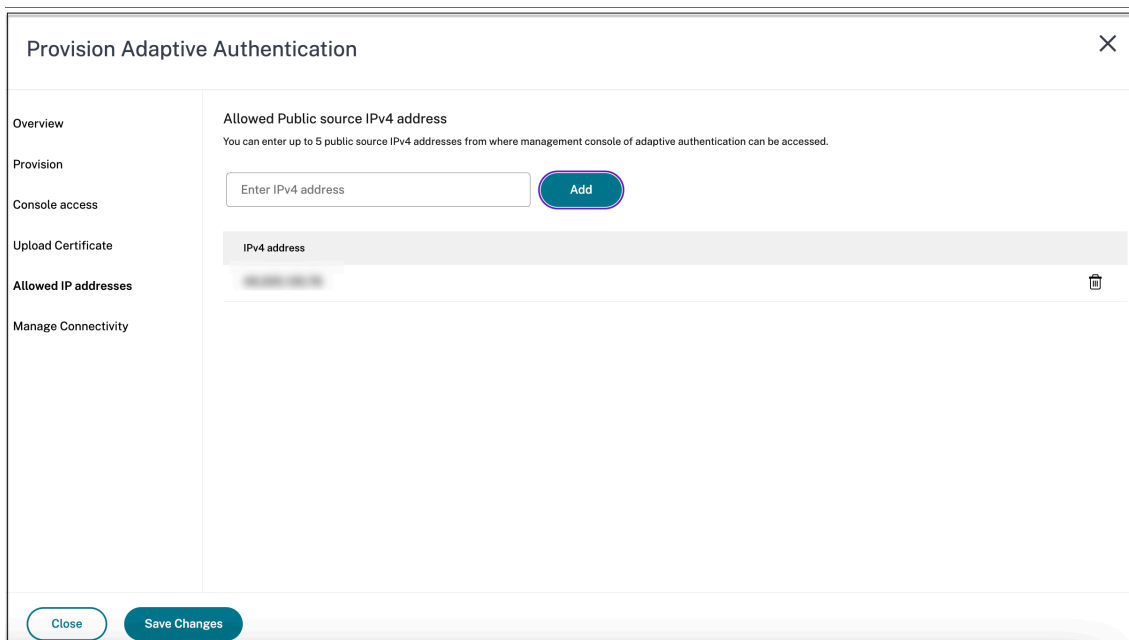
Provision Adaptive Authentication

×

Overview

Provision

Console access

Upload Certificate

Allowed IP addresses

Manage Connectivity

Allowed Public source IPv4 address

You can enter up to 5 public source IPv4 addresses from where management console of adaptive authentication can be accessed.

Enter IPv4 address

Add

| IPv4 address |
|---|
| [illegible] |

Close

Save Changes